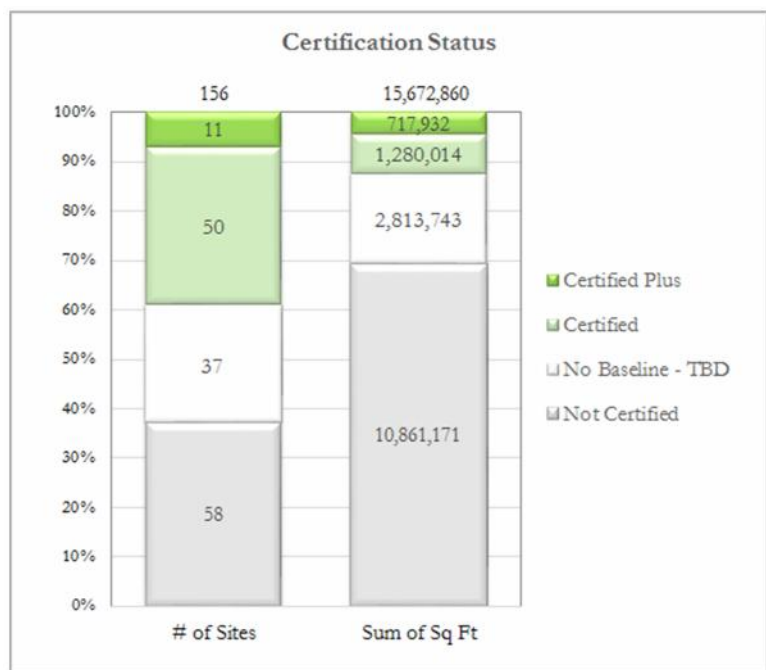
Certification Status

156

15,672,860

100%
90%
80%
70%
60%
50%
40%
30%
20%
10%
0%

11
50
37
58

717,932
1,280,014
2,813,743
10,861,171

# of Sites

Sum of Sq Ft

Certified Plus
Certified
No Baseline - TBD
Not Certified